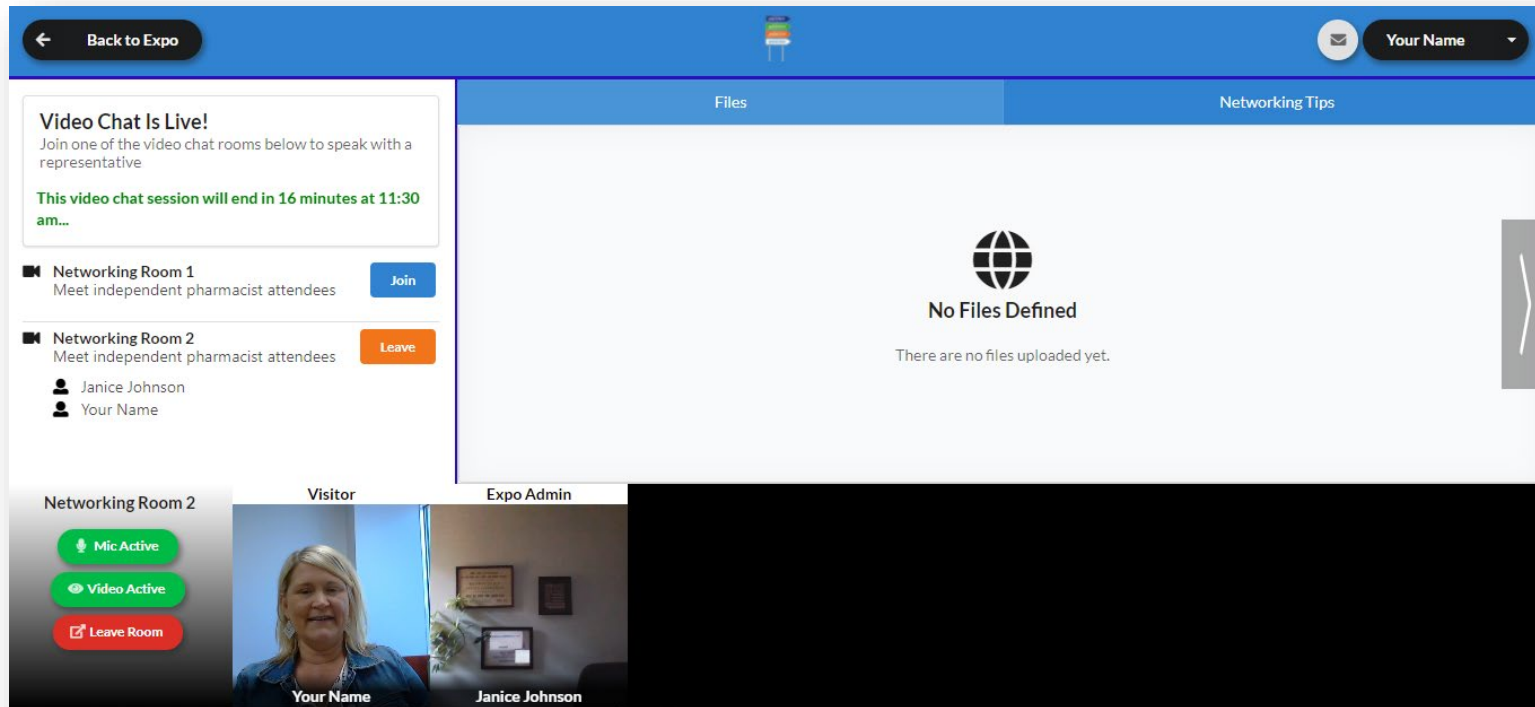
Back to Expo

Your Name

Video Chat Is Live!
Join one of the video chat rooms below to speak with a representative

This video chat session will end in 16 minutes at 11:30 am...

Networking Room 1
Meet independent pharmacist attendees

Join

Networking Room 2
Meet independent pharmacist attendees

Leave

Janice Johnson
Your Name

Files

Networking Tips

No Files Defined

There are no files uploaded yet.

Networking Room 2

Mic Active

Video Active

Leave Room

Visitor

Your Name

Expo Admin

Janice Johnson